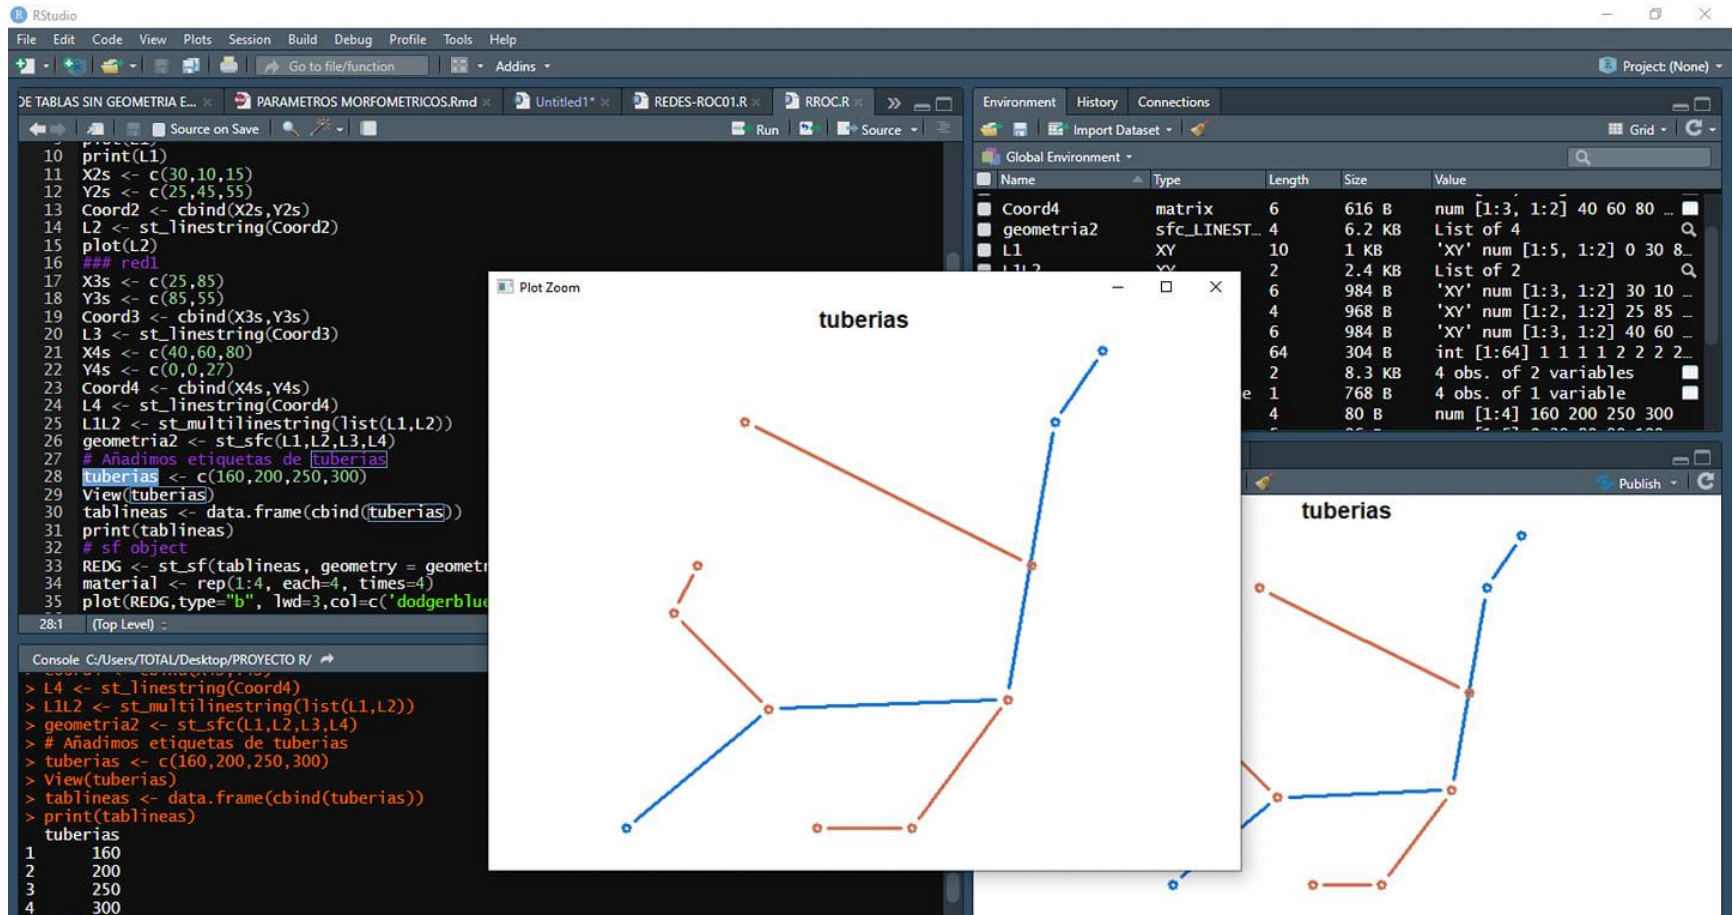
RStudio

File Edit Code View Plots Session Build Debug Profile Tools Help

Go to file/function Addins

Project: (None)

DE TABLAS SIN GEOMETRIA E... PARAMETROS MORFOMETRICOS.Rmd Untitled1* REDES-ROC01.R RROC.R

Source on Save Run Source

10 print(L1)
11 X2s <- c(30,10,15)
12 Y2s <- c(25,45,55)
13 Coord2 <- cbind(X2s,Y2s)
14 L2 <- st_linestring(Coord2)
15 plot(L2)
16 ### red1
17 X3s <- c(25,85)
18 Y3s <- c(85,55)
19 Coord3 <- cbind(X3s,Y3s)
20 L3 <- st_linestring(Coord3)
21 X4s <- c(40,60,80)
22 Y4s <- c(0,0,27)
23 Coord4 <- cbind(X4s,Y4s)
24 L4 <- st_linestring(Coord4)
25 L1L2 <- st_multilinestring(list(L1,L2))
26 geometria2 <- st_sfc(L1,L2,L3,L4)
27 # Añadimos etiquetas de tuberias
28 tuberias <- c(160,200,250,300)
29 View(tuberias)
30 tablineas <- data.frame(cbind(tuberias))
31 print(tablineas)
32 # sf object
33 REDG <- st_sf(tablineas, geometry = geometr
34 material <- rep(1:4, each=4, times=4)
35 plot(REDG,type="b", lwd=3,col=c('dodgerblue

28:1 (Top Level)

Console C:/Users/TOTAL/Desktop/PROYECTO R/
> L4 <- st_linestring(Coord4)
> L1L2 <- st_multilinestring(list(L1,L2))
> geometria2 <- st_sfc(L1,L2,L3,L4)
> # Añadimos etiquetas de tuberias
> tuberias <- c(160,200,250,300)
> View(tuberias)
> tablineas <- data.frame(cbind(tuberias))
> print(tablineas)
tuberias
1 160
2 200
3 250
4 300

Environment History Connections

Import Dataset Grid

Global Environment

| Name | Type | Length | Size | Value |
|---|---|---|---|---|
| Coord4 | matrix | 6 | 616 B | num [1:3, 1:2] 40 60 80 ... |
| geometria2 | sfc_LINEST... | 4 | 6.2 KB | List of 4 |
| L1 | XY | 10 | 1 KB | 'XY' num [1:5, 1:2] 0 30 8... |
| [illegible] | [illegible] | 2 | 2.4 KB | List of 2 |
| | | 6 | 984 B | 'XY' num [1:3, 1:2] 30 10 ... |
| | | 4 | 968 B | 'XY' num [1:2, 1:2] 25 85 ... |
| | | 6 | 984 B | 'XY' num [1:3, 1:2] 40 60 ... |
| | | 64 | 304 B | int [1:64] 1 1 1 1 2 2 2 2... |
| | | 2 | 8.3 KB | 4 obs. of 2 variables |
| | e | 1 | 768 B | 4 obs. of 1 variable |
| | | 4 | 80 B | num [1:4] 160 200 250 300 |

Plot Zoom

tuberias

Publish

tuberias